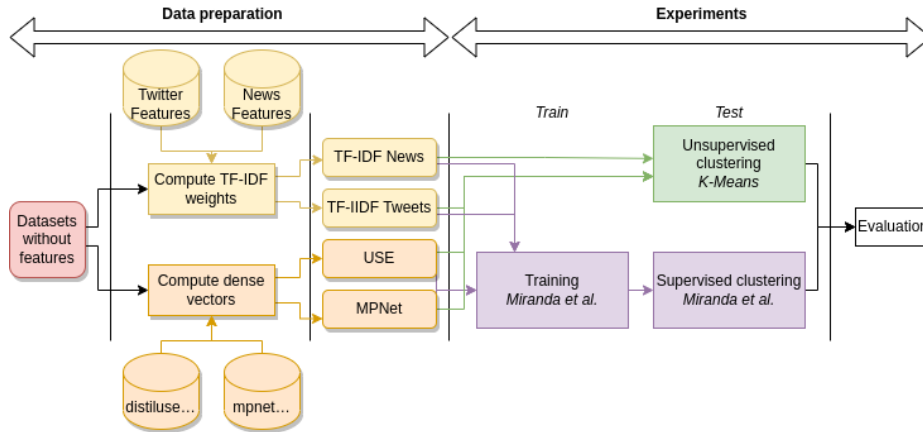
Data preparation

Experiments

Twitter Features

News Features

Datasets without features

Compute TF-IDF weights

Compute dense vectors

distiluse...

mpnet...

TF-IDF News

TF-IIDF Tweets

USE

MPNet

Train

Test

Unsupervised clustering
*K-Means*

Training
*Miranda et al.*

Supervised clustering
*Miranda et al.*

Evaluation